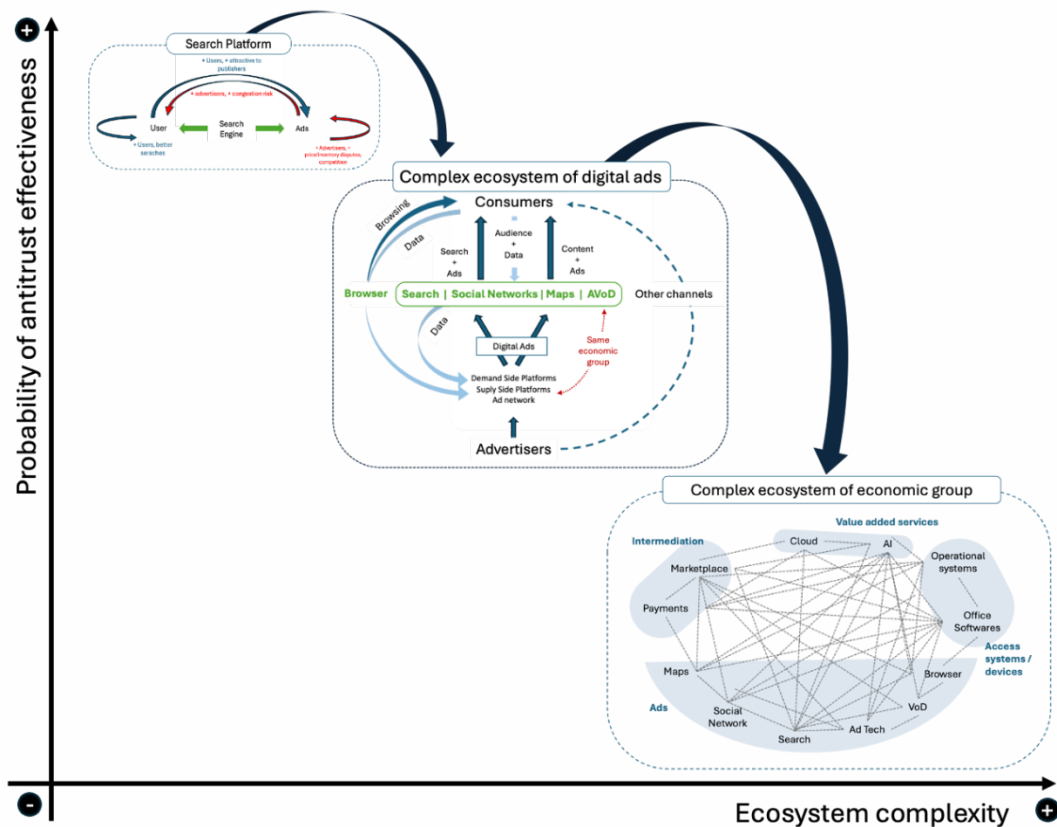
+

Probability of antitrust effectiveness

Search Platform

+ Users, + attractive to publishers

+ advertisers, + congestion risk

User

Search Engine

Ads

+ Users, better searches

+ Advertisers, + price/inventory disputes, competition

Complex ecosystem of digital ads

Browsing

Data

Consumers

Search + Ads

Audience + Data

Content + Ads

Browser

Search | Social Networks | Maps | AVoD

Other channels

Data

Digital Ads

Same economic group

Demand Side Platforms
Suply Side Platforms
Ad network

Advertisers

Complex ecosystem of economic group

Value added services

Intermediation

Cloud

AI

Operational systems

Marketplace

Payments

Office Softwares

Access systems / devices

Maps

Browser

Ads

Social Network

VoD

Ad Tech

Search

-

Ecosystem complexity

+